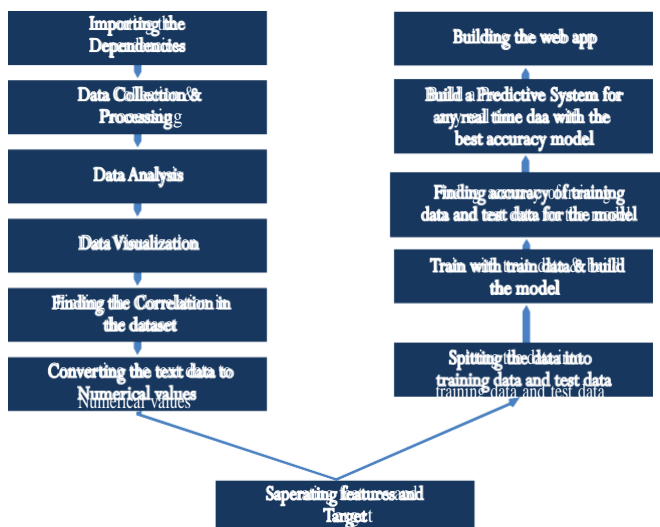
Importing the Dependencies

Data Collection & Processing

Data Analysis

Data Visualization

Finding the Correlation in the dataset

Converting the text data to Numerical values

Saperating features and Target

Spitting the data into training data and test data

Train with train data & build the model

Finding accuracy of training data and test data for the model

Build a Predictive System for any real time daa with the best accuracy model

Building the web app